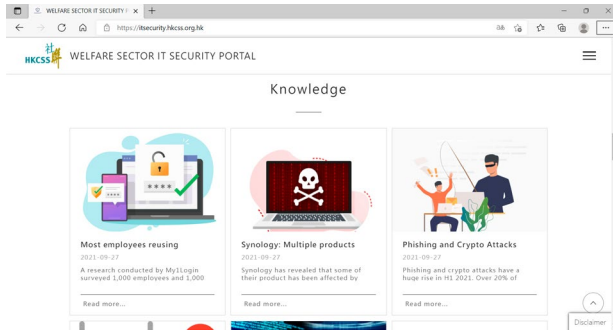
WELFARE SECTOR IT SECURITY P

https://itsecurity.hkcss.org.hk

HKCSS

WELFARE SECTOR IT SECURITY PORTAL

Knowledge

Most employees reusing

2021-09-27

A research conducted by My1Login surveyed 1,000 employees and 1,000

Read more...

Synology: Multiple products

2021-09-27

Synology has revealed that some of their product has been affected by

Read more...

Phishing and Crypto Attacks

2021-09-27

Phishing and crypto attacks have a huge rise in H1 2021. Over 20% of

Read more...

Disclaimer